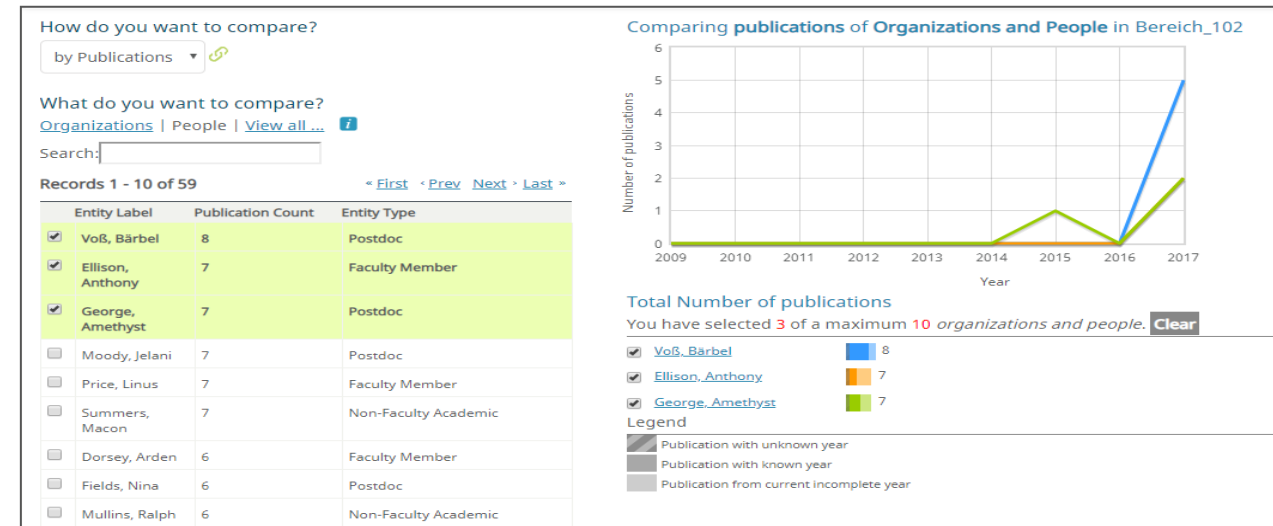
How do you want to compare?

by Publications

What do you want to compare?
Organizations | People | View all ... i

Search:

Records 1 - 10 of 59

« First ‹ Prev Next › Last »

| | Entity Label | Publication Count | Entity Type |
|---|---|---|---|
| ✔ | Voß, Bärbel | 8 | Postdoc |
| ✔ | Ellison, Anthony | 7 | Faculty Member |
| ✔ | George, Amethyst | 7 | Postdoc |
| | Moody, Jelani | 7 | Postdoc |
| | Price, Linus | 7 | Faculty Member |
| | Summers, Macon | 7 | Non-Faculty Academic |
| | Dorsey, Arden | 6 | Faculty Member |
| | Fields, Nina | 6 | Postdoc |
| | Mullins, Ralph | 6 | Non-Faculty Academic |

Comparing publications of Organizations and People in Bereich_102

6
5
4
3
2
1
0
Number of publications
2009 2010 2011 2012 2013 2014 2015 2016 2017
Year

Total Number of publications
You have selected 3 of a maximum 10 organizations and people. Clear

✔ Voß, Bärbel 8
✔ Ellison, Anthony 7
✔ George, Amethyst 7

Legend
Publication with unknown year
Publication with known year
Publication from current incomplete year